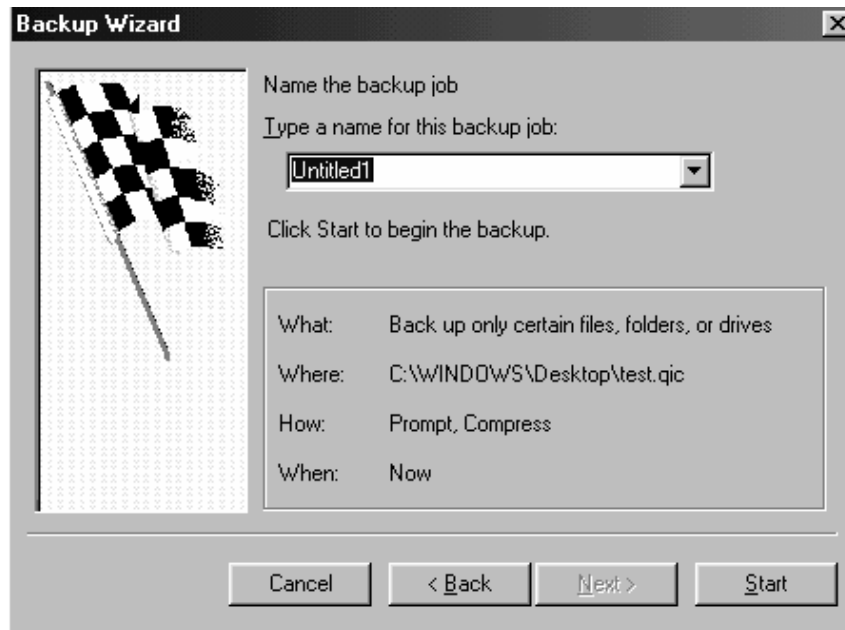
Backup Wizard

Name the backup job

Type a name for this backup job:

Untitled1

Click Start to begin the backup.

| | |
|---|---|
| What: | Back up only certain files, folders, or drives |
| Where: | C:\WINDOWS\Desktop\test.qic |
| How: | Prompt, Compress |
| When: | Now |

Cancel
< Back
Next >
Start